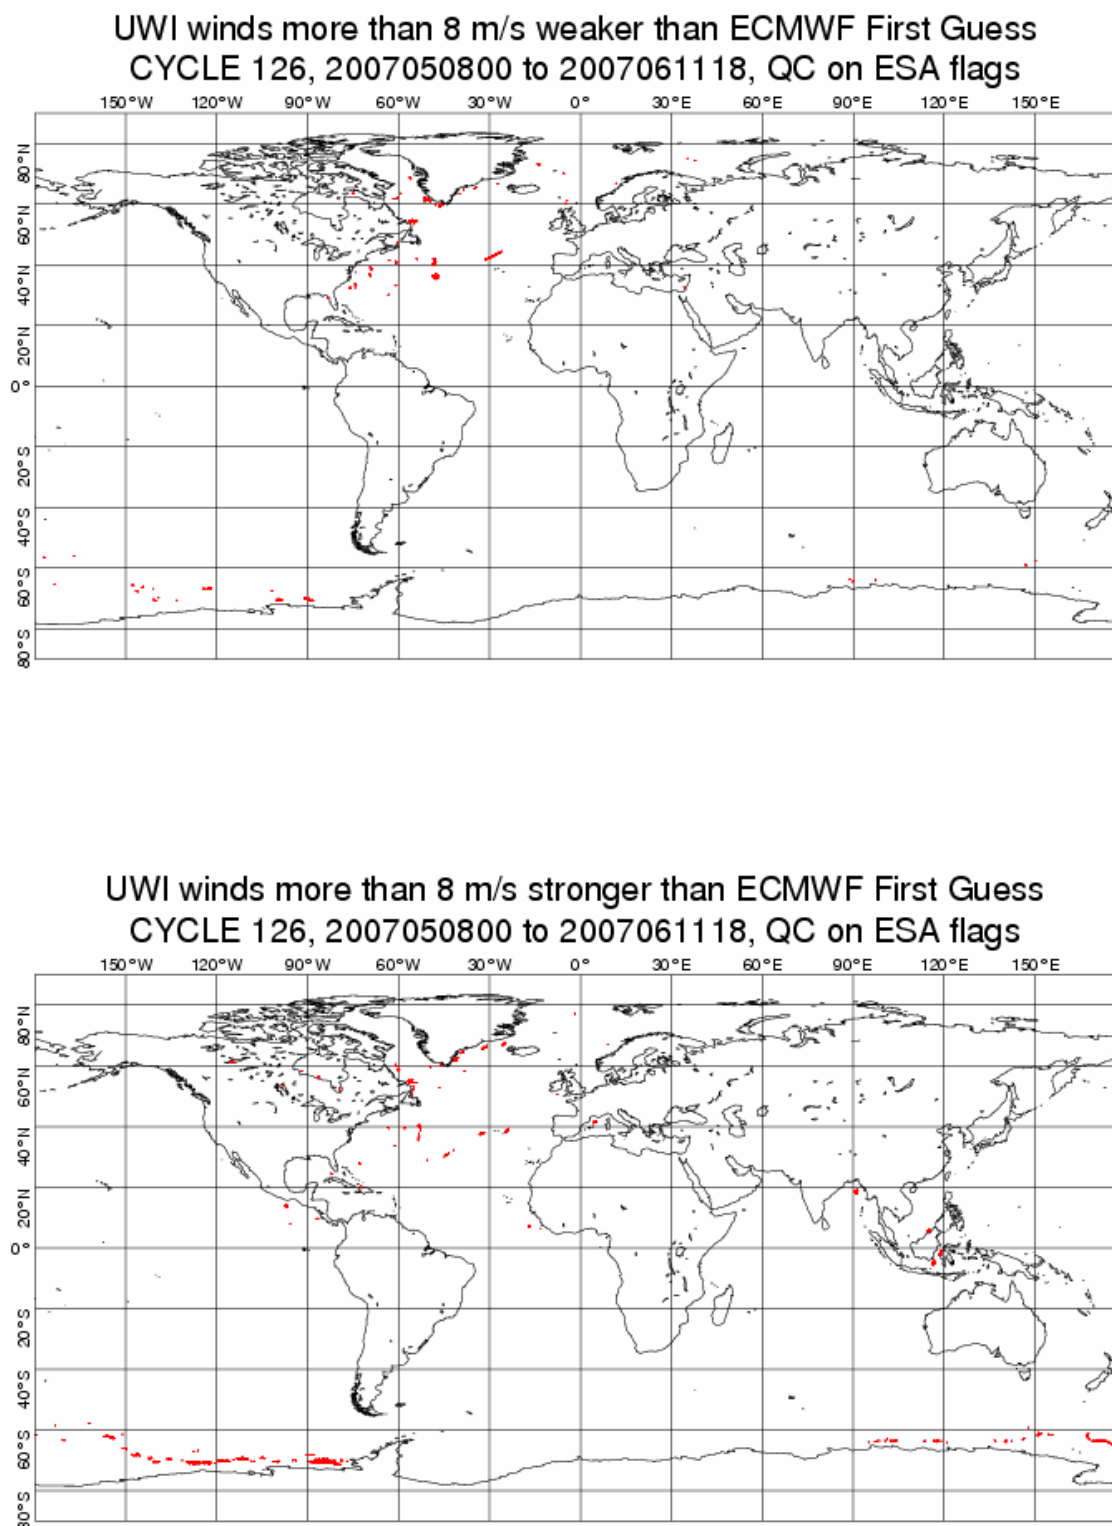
UWI winds more than 8 m/s weaker than ECMWF First Guess
CYCLE 126, 2007050800 to 2007061118, QC on ESA flags

150°W 120°W 90°W 60°W 30°W 0° 30°E 60°E 90°E 120°E 150°E

80°N 60°N 40°N 20°N 0° 20°S 40°S 60°S 80°S

UWI winds more than 8 m/s stronger than ECMWF First Guess
CYCLE 126, 2007050800 to 2007061118, QC on ESA flags

150°W 120°W 90°W 60°W 30°W 0° 30°E 60°E 90°E 120°E 150°E

80°N 60°N 40°N 20°N 0° 20°S 40°S 60°S 80°S